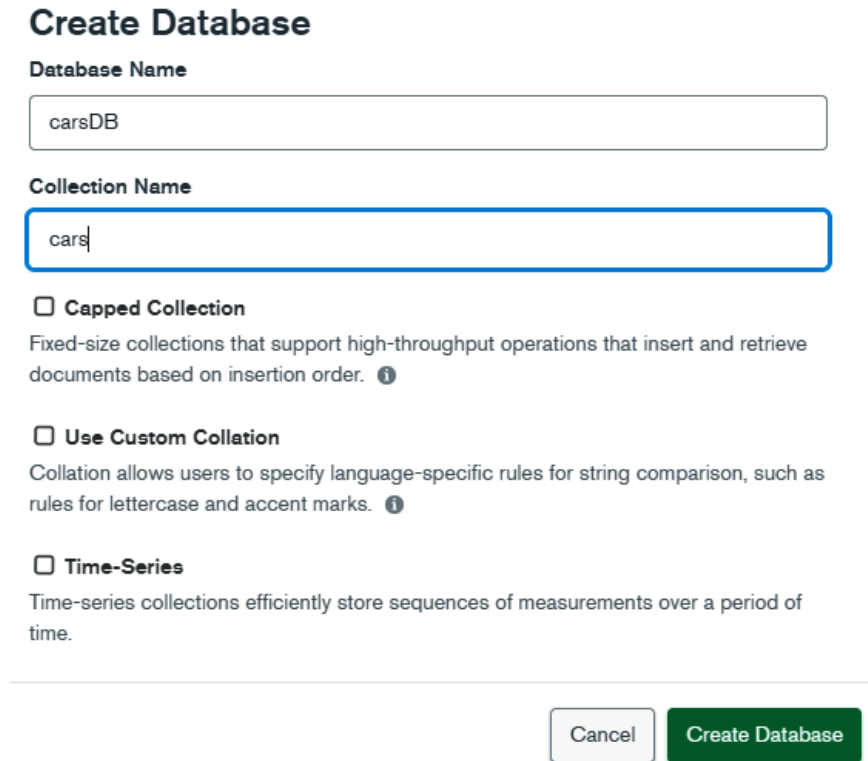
Create Database

Database Name

carsDB

Collection Name

cars

☐ Capped Collection

Fixed-size collections that support high-throughput operations that insert and retrieve documents based on insertion order.

☐ Use Custom Collation

Collation allows users to specify language-specific rules for string comparison, such as rules for lettercase and accent marks.

☐ Time-Series

Time-series collections efficiently store sequences of measurements over a period of time.

Cancel

Create Database